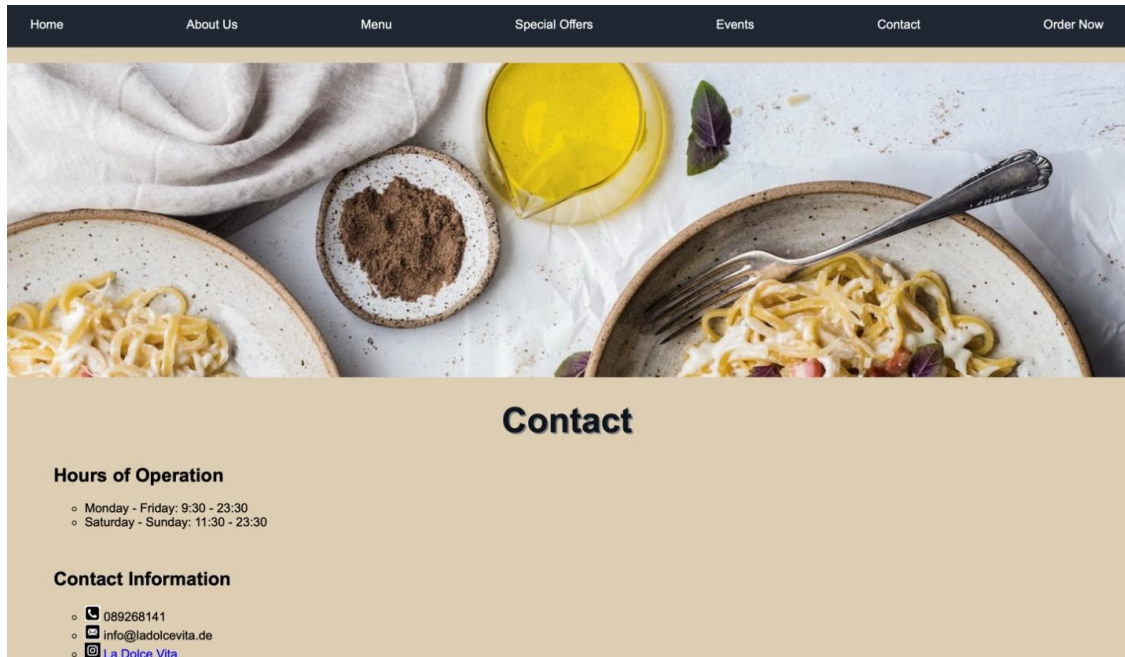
Home About Us Menu Special Offers Events Contact Order Now

Contact

Hours of Operation

- Monday - Friday: 9:30 - 23:30
- Saturday - Sunday: 11:30 - 23:30

Contact Information

- 089268141
- info@ladolcevita.de
- La Dolce Vita